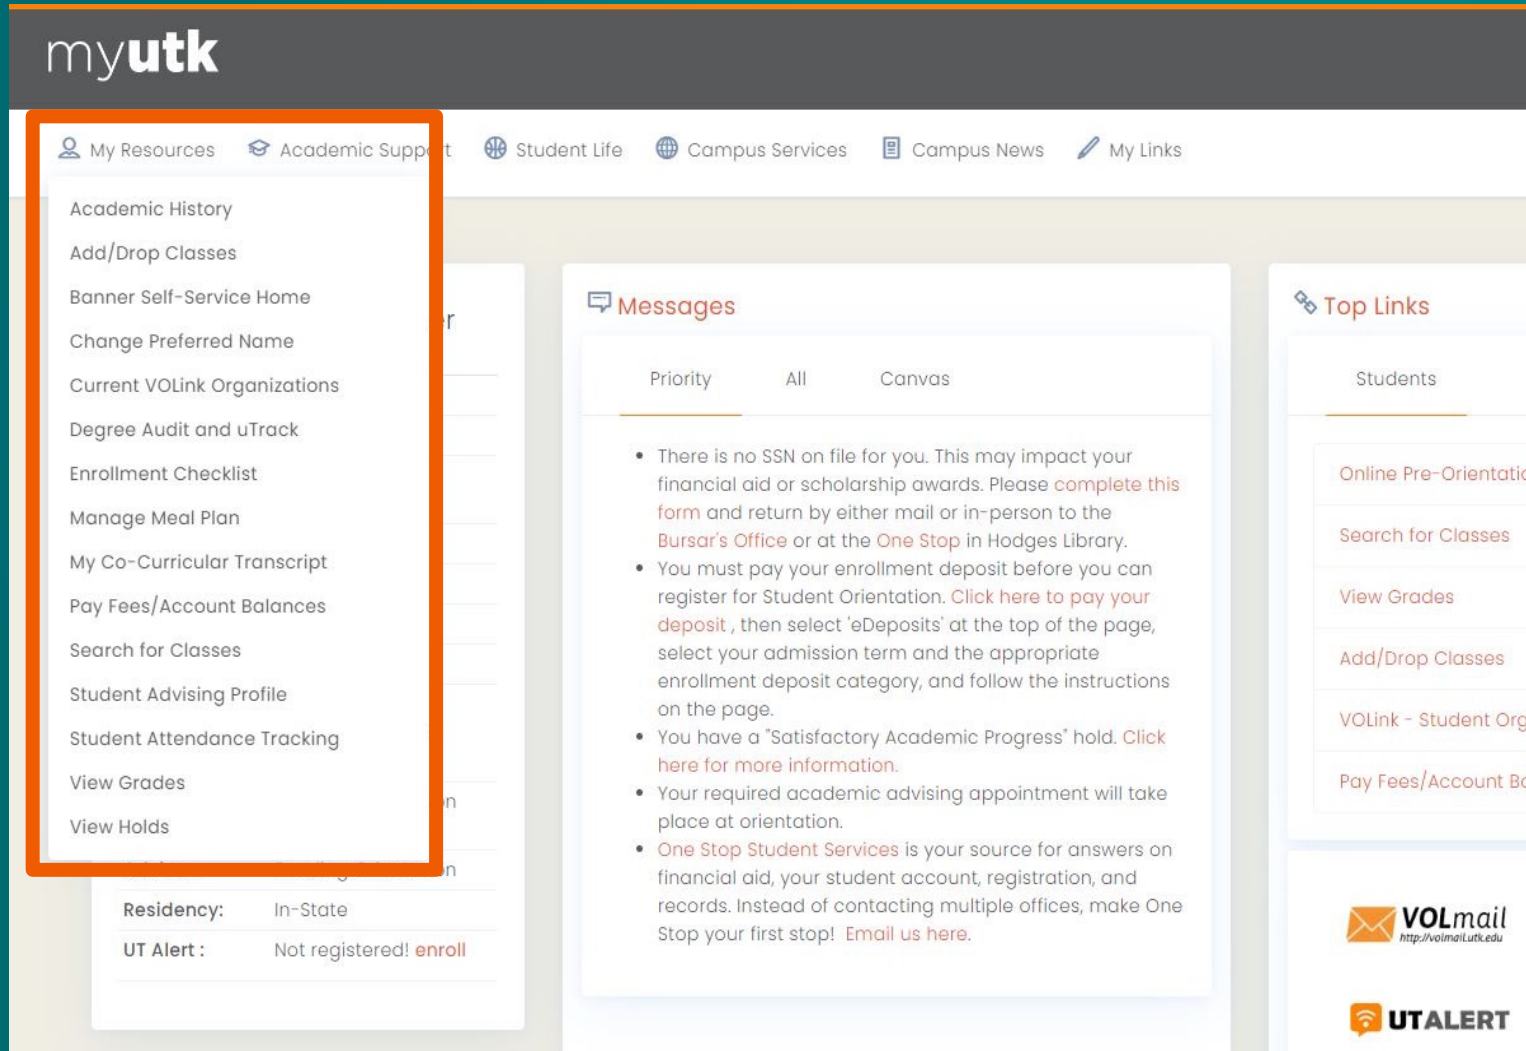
myutk

My Resources Academic Supp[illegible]t Student Life Campus Services Campus News My Links

Academic History
Add/Drop Classes
Banner Self-Service Home
Change Preferred Name
Current VOLink Organizations
Degree Audit and uTrack
Enrollment Checklist
Manage Meal Plan
My Co-Curricular Transcript
Pay Fees/Account Balances
Search for Classes
Student Advising Profile
Student Attendance Tracking
View Grades
View Holds

Residency: In-State
UT Alert : Not registered! enroll

Messages

Priority All Canvas

- There is no SSN on file for you. This may impact your financial aid or scholarship awards. Please complete this form and return by either mail or in-person to the Bursar's Office or at the One Stop in Hodges Library.
- You must pay your enrollment deposit before you can register for Student Orientation. Click here to pay your deposit , then select 'eDeposits' at the top of the page, select your admission term and the appropriate enrollment deposit category, and follow the instructions on the page.
- You have a "Satisfactory Academic Progress" hold. Click here for more information.
- Your required academic advising appointment will take place at orientation.
- One Stop Student Services is your source for answers on financial aid, your student account, registration, and records. Instead of contacting multiple offices, make One Stop your first stop! Email us here.

Top Links

Students

Online Pre-Orientati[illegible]
Search for Classes
View Grades
Add/Drop Classes
VOLink - Student Org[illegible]
Pay Fees/Account B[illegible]

VOLmail
http://volmail.utk.edu

UTALERT